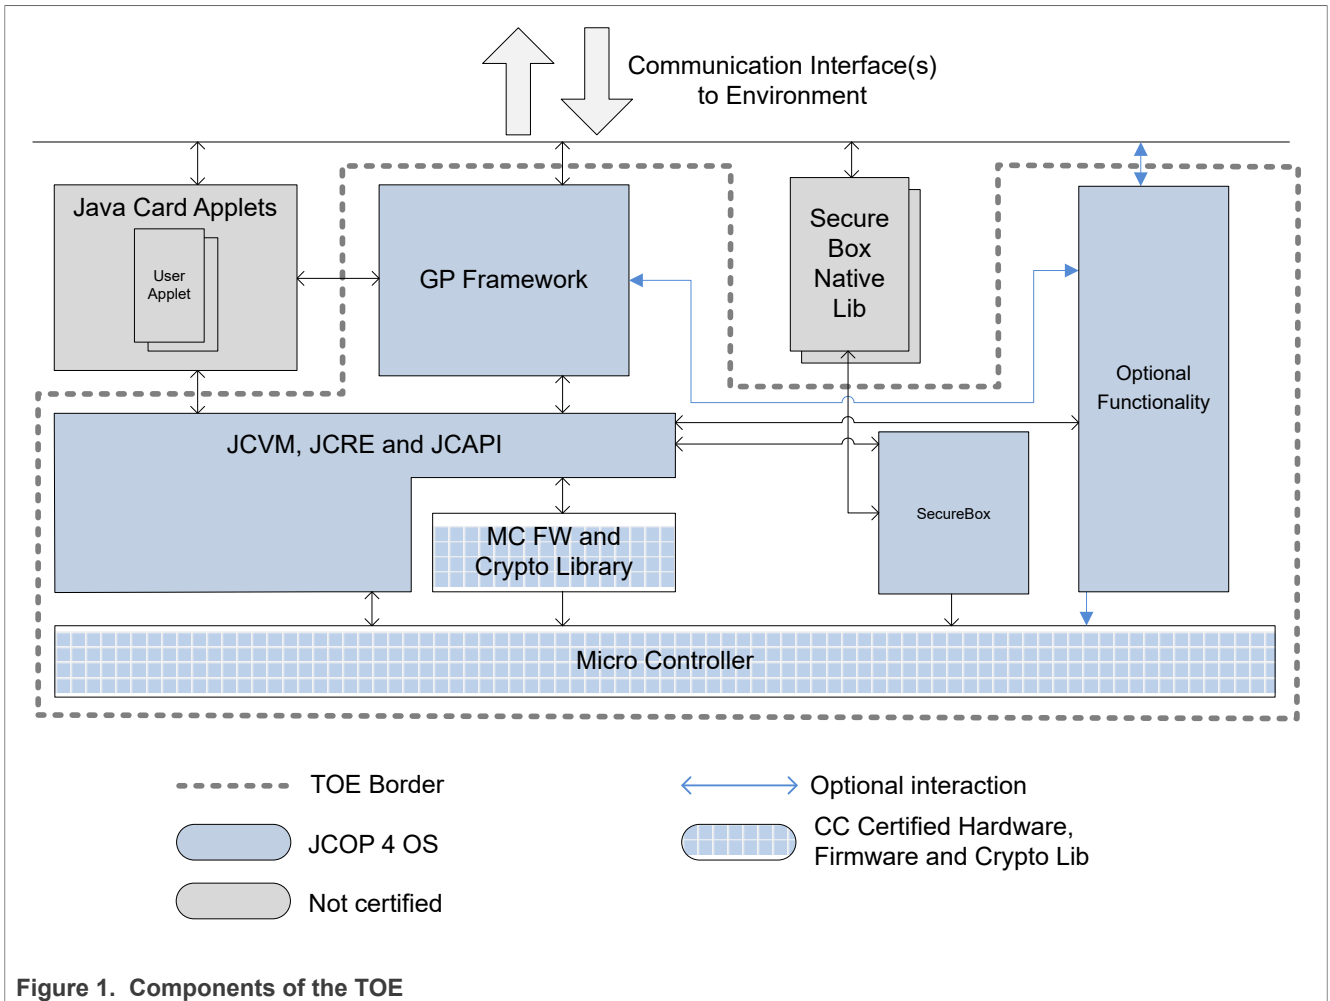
Communication Interface(s) to Environment

Java Card Applets

User Applet

GP Framework

Secure Box Native Lib

Optional Functionality

JCVM, JCRE and JCAPI

SecureBox

MC FW and Crypto Library

Micro Controller

TOE Border

Optional interaction

JCOP 4 OS

CC Certified Hardware, Firmware and Crypto Lib

Not certified

Figure 1. Components of the TOE